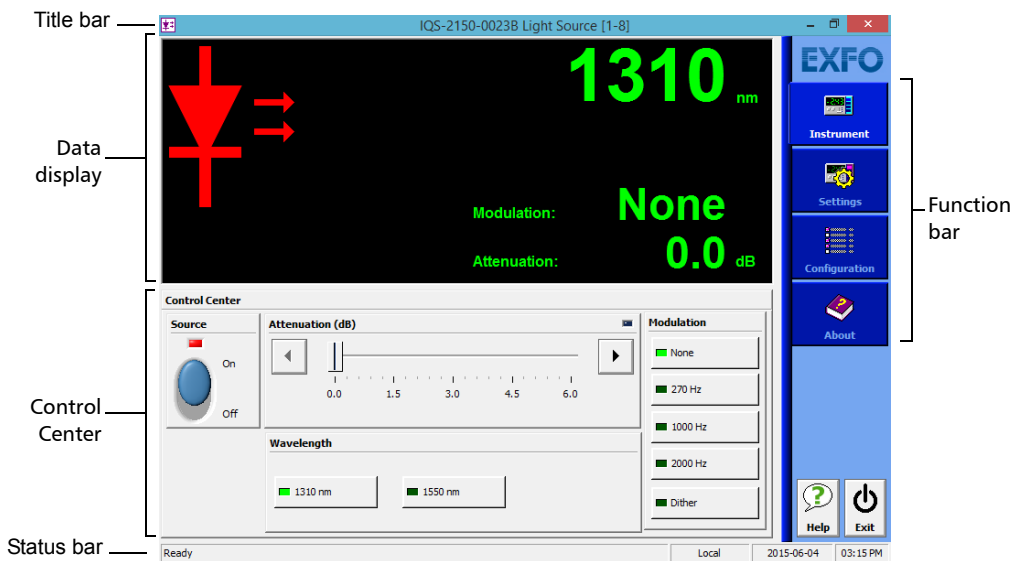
Title bar

IQS-2150-0023B Light Source [1-8]

1310 nm

Modulation: None

Attenuation: 0.0 dB

EXFO

Instrument

Settings

Configuration

About

Data display

Function bar

Control Center

Source

On

Off

Attenuation (dB)

0.0 1.5 3.0 4.5 6.0

Modulation

None

270 Hz

1000 Hz

2000 Hz

Dither

Wavelength

1310 nm

1550 nm

Help

Exit

Control Center

Status bar

Ready

Local

2015-06-04

03:15 PM